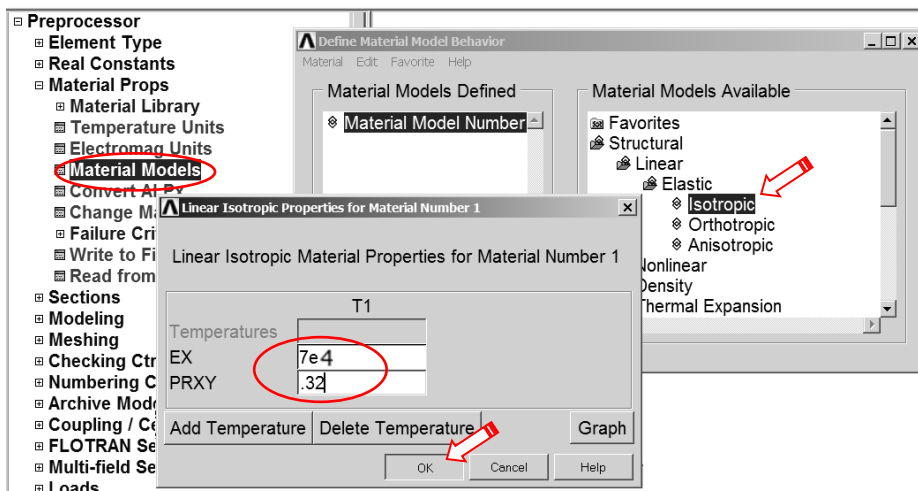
⊟ Preprocessor
⊞ Element Type
⊞ Real Constants
⊟ Material Props
⊞ Material Library
Temperature Units
Electromag Units
Material Models
Convert Al Pv
Change Ma
⊞ Failure Cri
Write to Fi
Read from
⊞ Sections
⊞ Modeling
⊞ Meshing
⊞ Checking Ctr
⊞ Numbering C
⊞ Archive Mode
⊞ Coupling / C
⊞ FLOTRAN Se
⊞ Multi-field Se
⊞ Loads

Define Material Model Behavior

Material Edit Favorite Help

Material Models Defined

Material Model Number

Material Models Available

Favorites
Structural
Linear
Elastic
Isotropic
Orthotropic
Anisotropic
Nonlinear
Density
Thermal Expansion

Linear Isotropic Properties for Material Number 1

Linear Isotropic Material Properties for Material Number 1

| | T1 |
|---|---|
| Temperatures | |
| EX | 7e4 |
| PRXY | .32 |

Add Temperature Delete Temperature Graph

OK Cancel Help